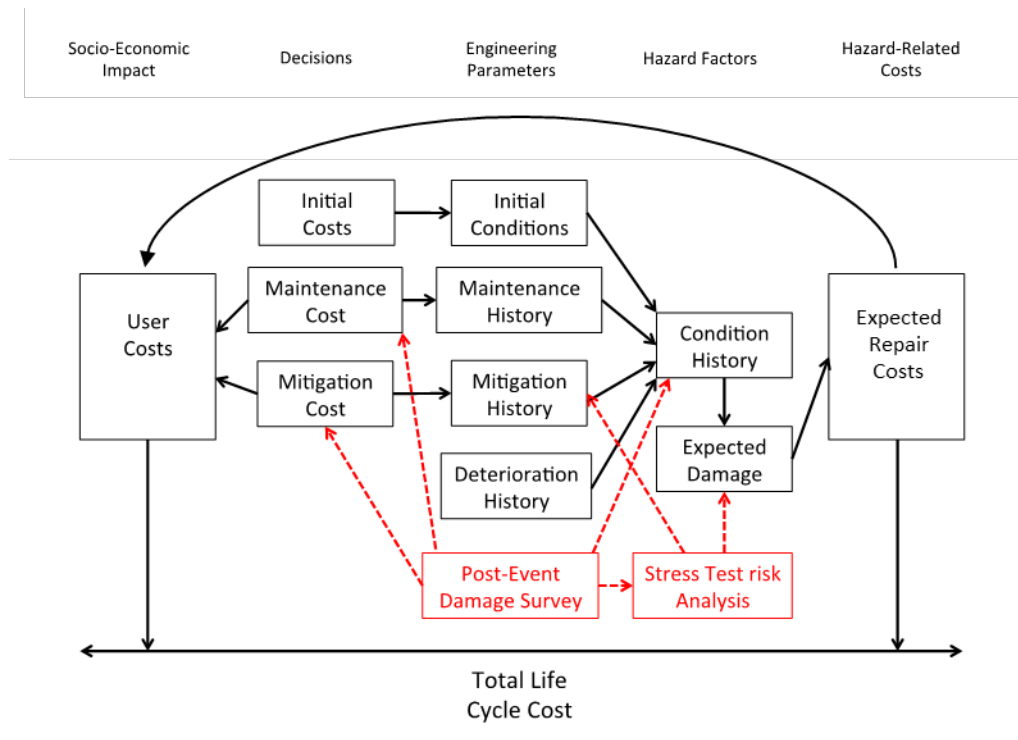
Socio-Economic Impact

Decisions

Engineering Parameters

Hazard Factors

Hazard-Related Costs

Initial Costs

Initial Conditions

User Costs

Maintenance Cost

Maintenance History

Condition History

Expected Repair Costs

Mitigation Cost

Mitigation History

Expected Damage

Deterioration History

Post-Event Damage Survey

Stress Test risk Analysis

Total Life Cycle Cost